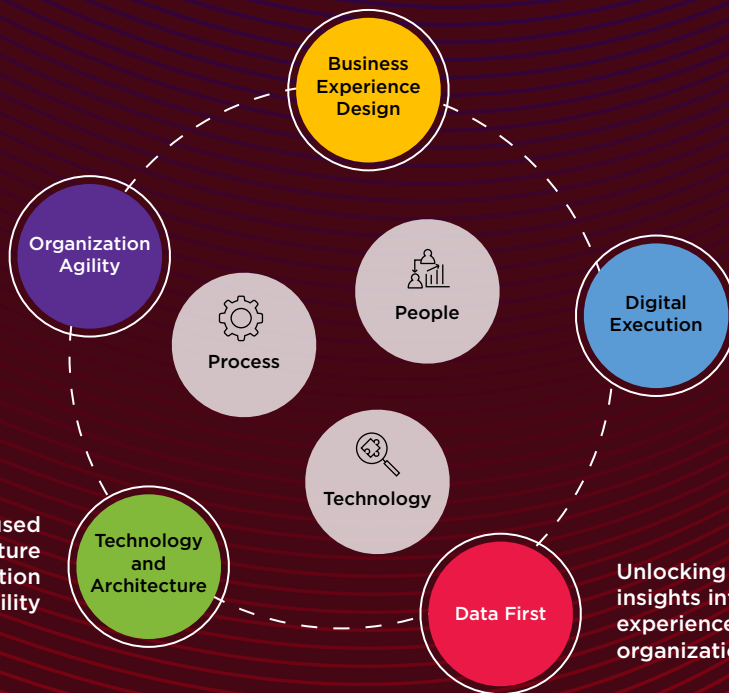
Business Experience Design

Organization Agility

Digital Execution

People

Process

Technology

Technology and Architecture

Data First

used
ture
tion
ility

Unlocking
insights in
experience
organizatio